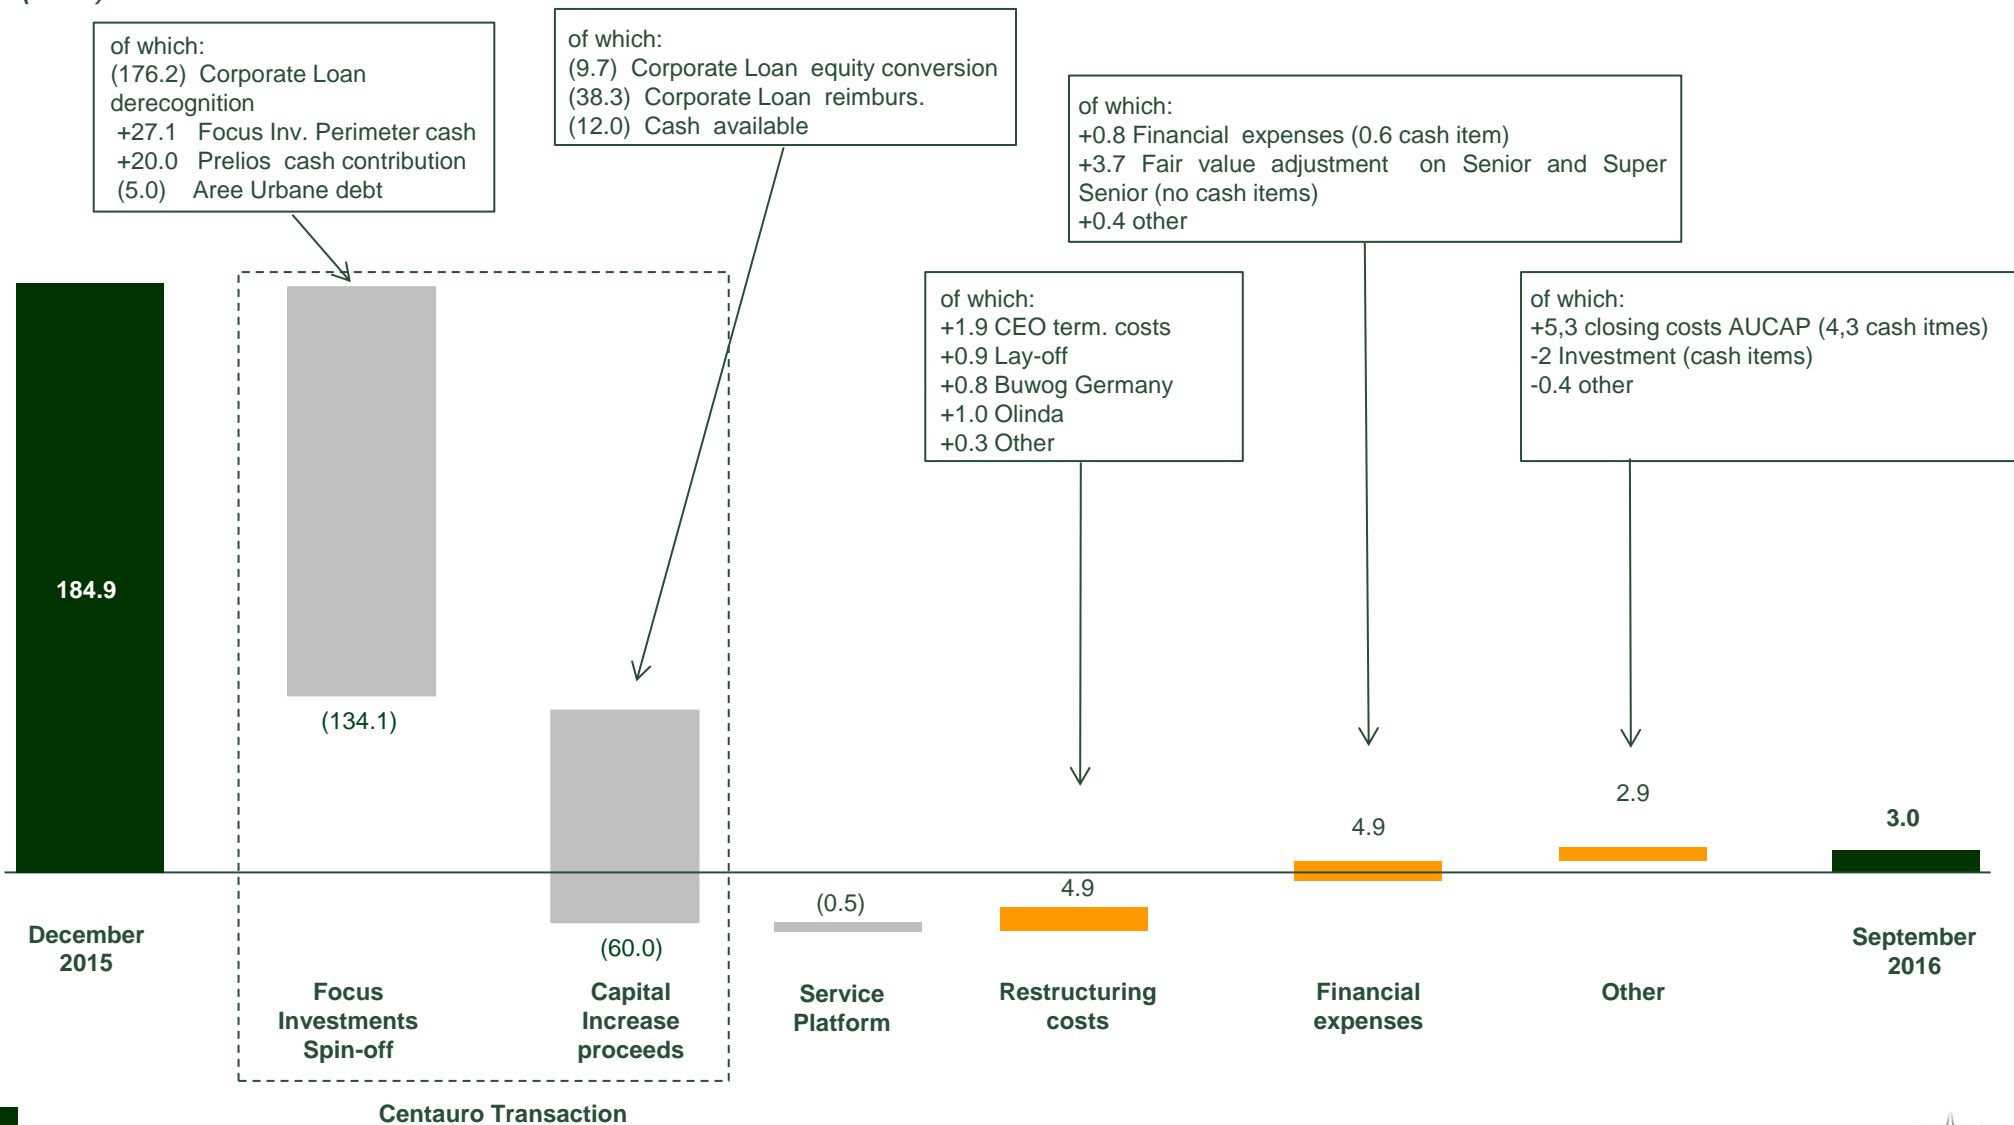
of which:
(176.2) Corporate Loan derecognition
+27.1 Focus Inv. Perimeter cash
+20.0 Prelios cash contribution
(5.0) Aree Urbane debt

of which:
(9.7) Corporate Loan equity conversion
(38.3) Corporate Loan reimburs.
(12.0) Cash available

of which:
+0.8 Financial expenses (0.6 cash item)
+3.7 Fair value adjustment on Senior and Super Senior (no cash items)
+0.4 other

of which:
+1.9 CEO term. costs
+0.9 Lay-off
+0.8 Buwog Germany
+1.0 Olinda
+0.3 Other

of which:
+5,3 closing costs AUCAP (4,3 cash itmes)
-2 Investment (cash items)
-0.4 other

184.9

(134.1)

(60.0)

(0.5)

4.9

4.9

2.9

3.0

December 2015

Focus Investments Spin-off

Capital Increase proceeds

Service Platform

Restructuring costs

Financial expenses

Other

September 2016

Centauro Transaction